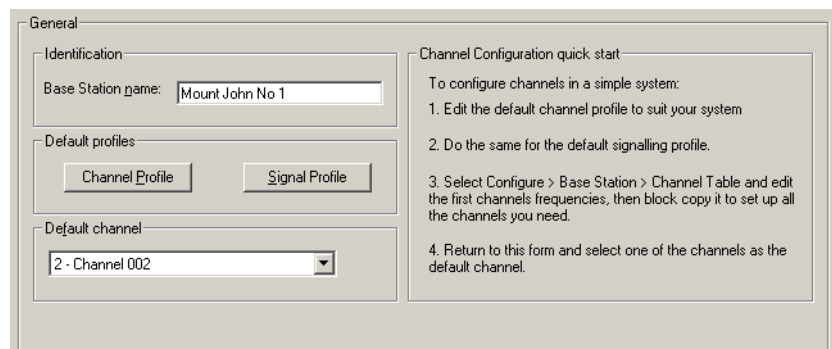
General

Identification

Base Station name: Mount John No 1

Default profiles

Channel Profile

Signal Profile

Default channel

2 - Channel 002

Channel Configuration quick start

To configure channels in a simple system:

1. Edit the default channel profile to suit your system

2. Do the same for the default signalling profile.

3. Select Configure > Base Station > Channel Table and edit the first channels frequencies, then block copy it to set up all the channels you need.

4. Return to this form and select one of the channels as the default channel.